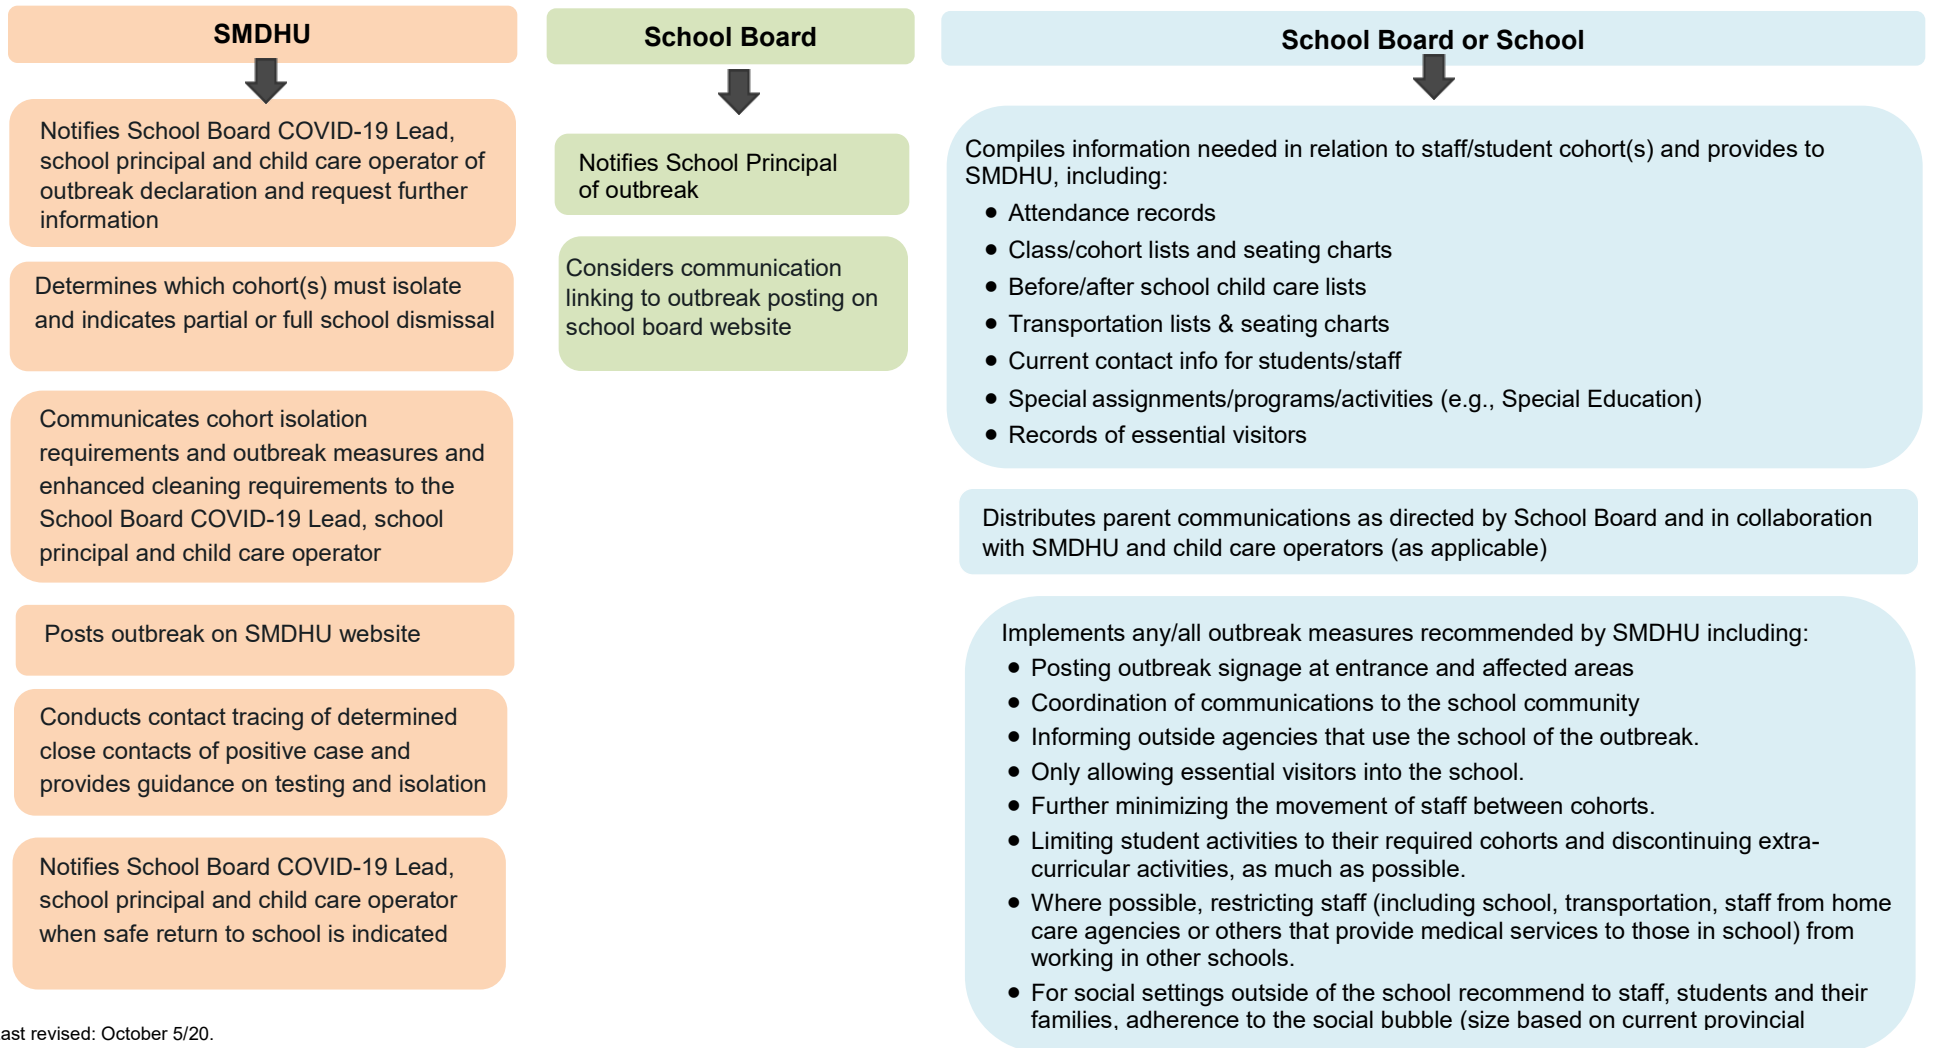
SMDHU

Notifies School Board COVID-19 Lead, school principal and child care operator of outbreak declaration and request further information

Determines which cohort(s) must isolate and indicates partial or full school dismissal

Communicates cohort isolation requirements and outbreak measures and enhanced cleaning requirements to the School Board COVID-19 Lead, school principal and child care operator

Posts outbreak on SMDHU website

Conducts contact tracing of determined close contacts of positive case and provides guidance on testing and isolation

Notifies School Board COVID-19 Lead, school principal and child care operator when safe return to school is indicated

School Board

Notifies School Principal of outbreak

Considers communication linking to outbreak posting on school board website

School Board or School

Compiles information needed in relation to staff/student cohort(s) and provides to SMDHU, including:
- Attendance records
- Class/cohort lists and seating charts
- Before/after school child care lists
- Transportation lists & seating charts
- Current contact info for students/staff
- Special assignments/programs/activities (e.g., Special Education)
- Records of essential visitors

Distributes parent communications as directed by School Board and in collaboration with SMDHU and child care operators (as applicable)

Implements any/all outbreak measures recommended by SMDHU including:
- Posting outbreak signage at entrance and affected areas
- Coordination of communications to the school community
- Informing outside agencies that use the school of the outbreak.
- Only allowing essential visitors into the school.
- Further minimizing the movement of staff between cohorts.
- Limiting student activities to their required cohorts and discontinuing extra-curricular activities, as much as possible.
- Where possible, restricting staff (including school, transportation, staff from home care agencies or others that provide medical services to those in school) from working in other schools.
- For social settings outside of the school recommend to staff, students and their families, adherence to the social bubble (size based on current provincial

ast revised: October 5/20.